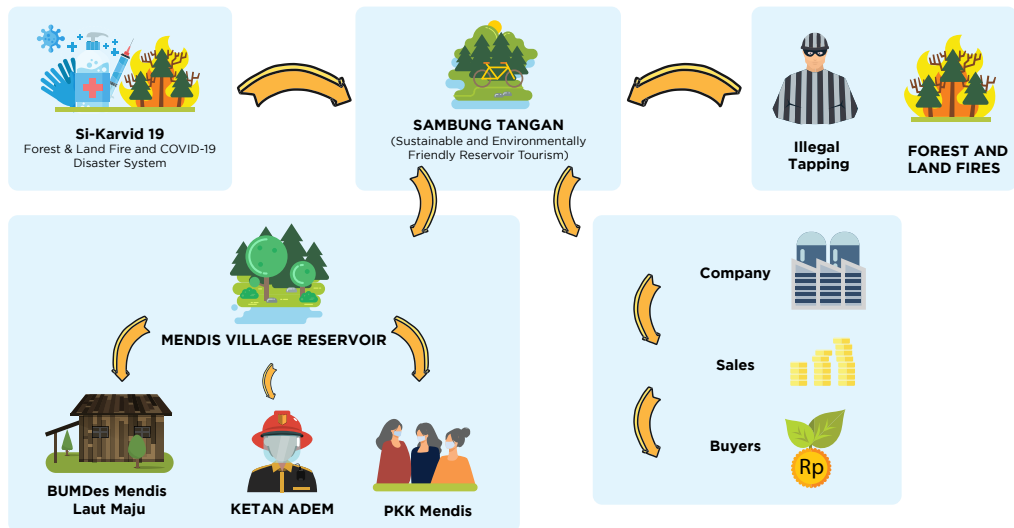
Si-Karvid 19
Forest & Land Fire and COVID-19 Disaster System

SAMBUNG TANGAN
(Sustainable and Environmentally Friendly Reservoir Tourism)

Illegal Tapping

FOREST AND LAND FIRES

MENDIS VILLAGE RESERVOIR

BUMDes Mendis Laut Maju

KETAN ADEM

PKK Mendis

Company

Sales

Buyers

Rp